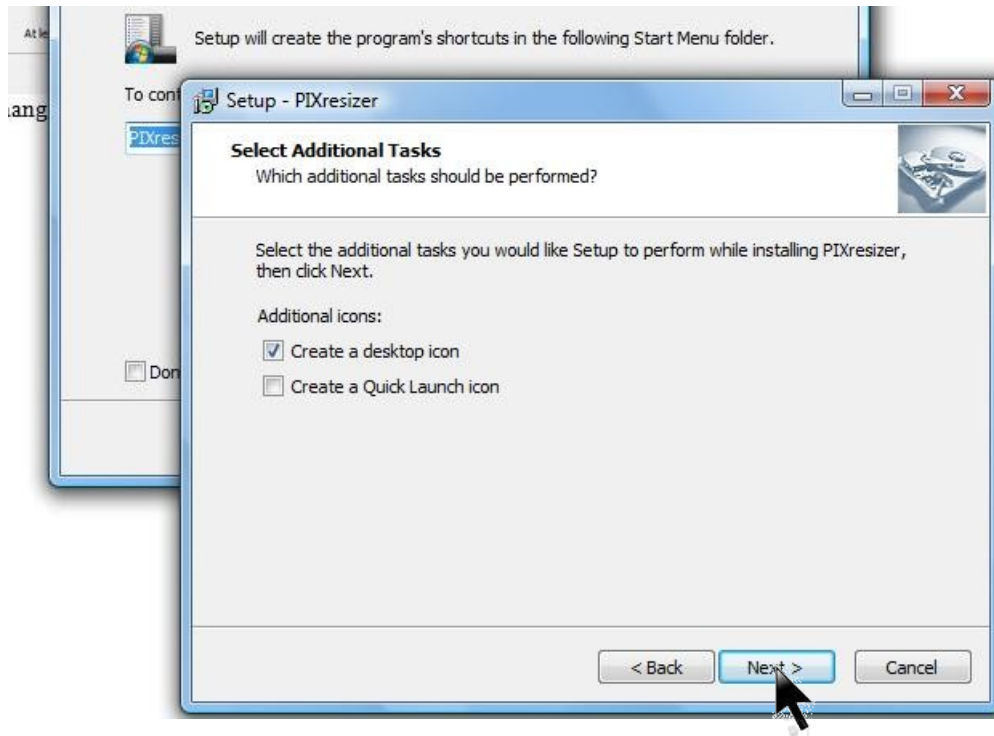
At le

Setup will create the program's shortcuts in the following Start Menu folder.

ang

To conf

PIXres

Don

Setup - PIXresizer

Select Additional Tasks
Which additional tasks should be performed?

Select the additional tasks you would like Setup to perform while installing PIXresizer, then click Next.

Additional icons:

Create a desktop icon

Create a Quick Launch icon

< Back

Next >

Cancel